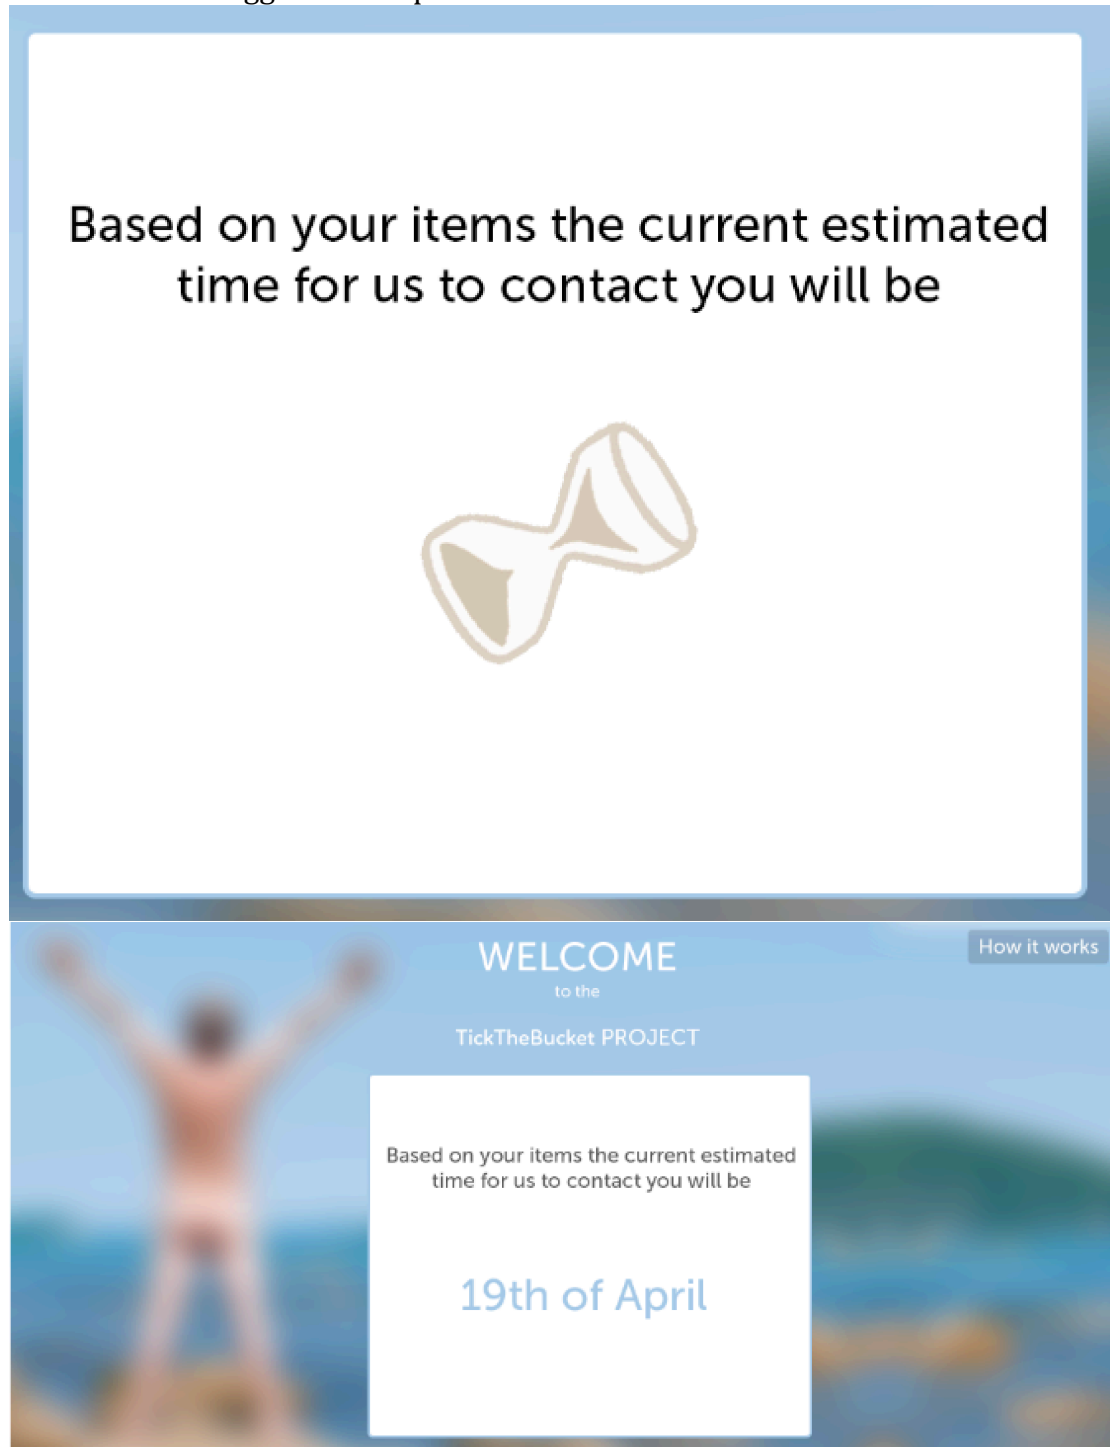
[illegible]

Based on your items the current estimated time for us to contact you will be

WELCOME

to the

TickTheBucket PROJECT

How it works

Based on your items the current estimated time for us to contact you will be

19th of April